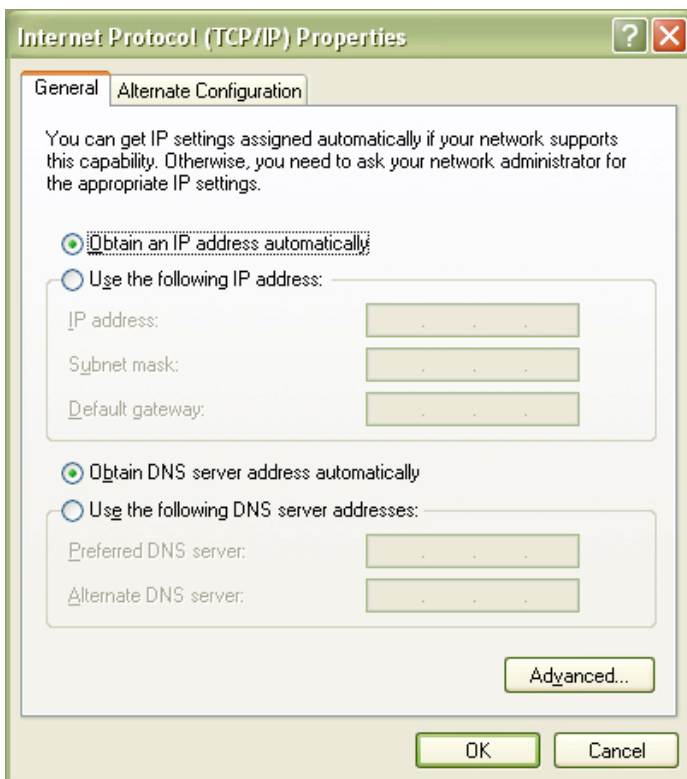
Internet Protocol (TCP/IP) Properties

?

General

Alternate Configuration

You can get IP settings assigned automatically if your network supports this capability. Otherwise, you need to ask your network administrator for the appropriate IP settings.

Obtain an IP address automatically

Use the following IP address:

IP address:

Subnet mask:

Default gateway:

Obtain DNS server address automatically

Use the following DNS server addresses:

Preferred DNS server:

Alternate DNS server:

Advanced...

OK

Cancel